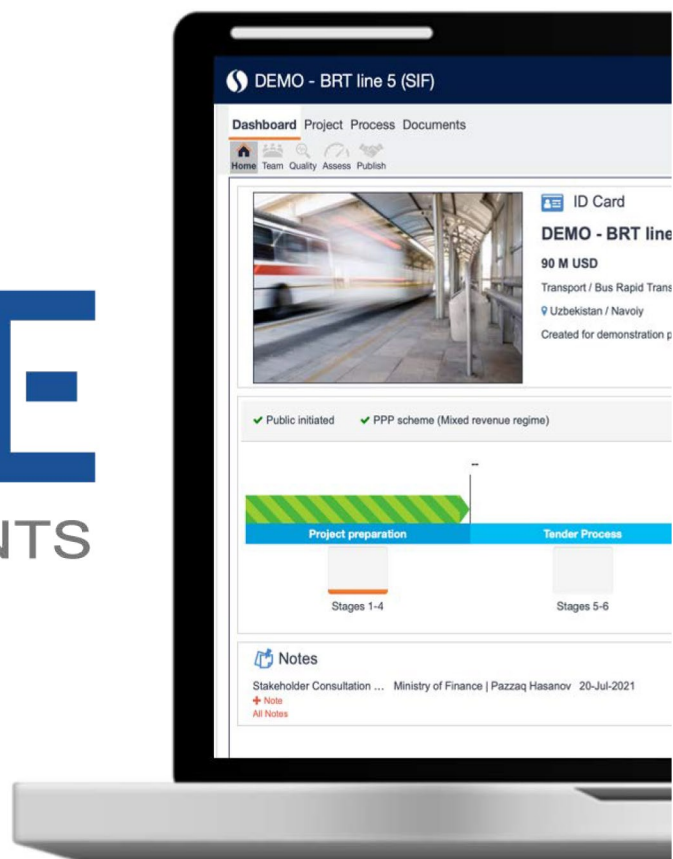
NTS

DEMO - BRT line 5 (SIF)

Dashboard Project Process Documents

Home Team Quality Assess Publish

ID Card

DEMO - BRT line

90 M USD

Transport / Bus Rapid Trans

Uzbekistan / Navoiy

Created for demonstration p

✔ Public initiated ✔ PPP scheme (Mixed revenue regime)

--

Project preparation

Tender Process

Stages 1-4

Stages 5-6

Notes

Stakeholder Consultation ... Ministry of Finance | Pazzaq Hasanov 20-Jul-2021

+ Note

All Notes